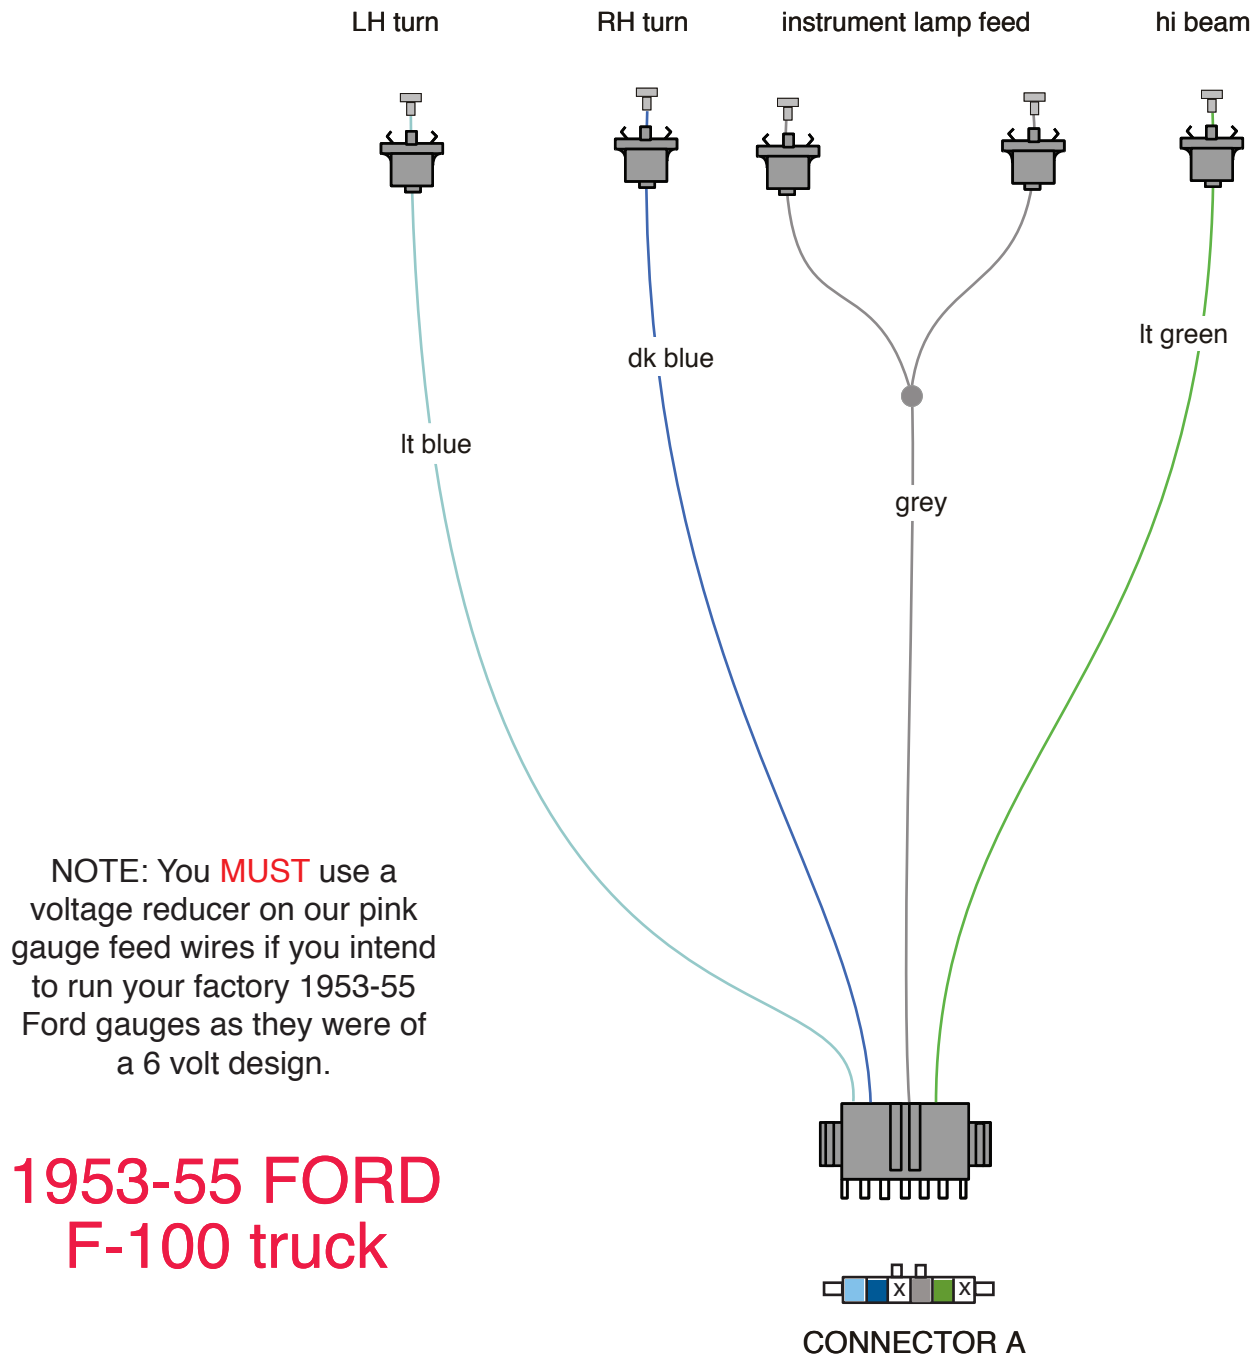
LH turn

RH turn

instrument lamp feed

hi beam

lt blue

dk blue

grey

lt green

NOTE: You MUST use a voltage reducer on our pink gauge feed wires if you intend to run your factory 1953-55 Ford gauges as they were of a 6 volt design.

1953-55 FORD F-100 truck

X X

CONNECTOR A